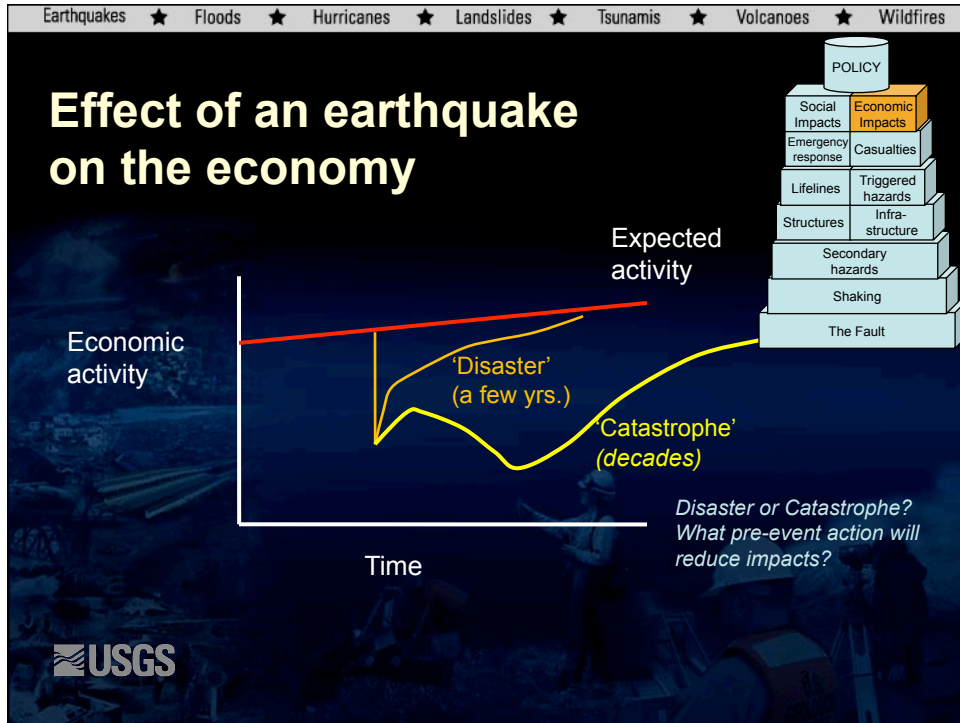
Earthquakes ★ Floods ★ Hurricanes ★ Landslides ★ Tsunamis ★ Volcanoes ★ Wildfires

Effect of an earthquake on the economy

POLICY

| Social Impacts | Economic Impacts |
|---|---|
| Emergency response | Casualties |
| Lifelines | Triggered hazards |
| Structures | Infra-structure |

Secondary hazards

Shaking

The Fault

Expected activity

Economic activity

'Disaster' (a few yrs.)

'Catastrophe' (decades)

Time

Disaster or Catastrophe? What pre-event action will reduce impacts?

USGS